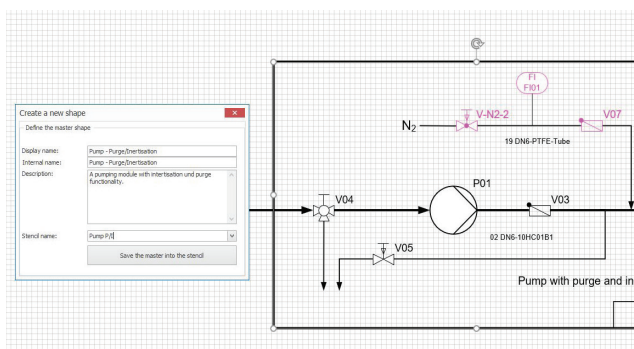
Create a new shape

Define the master shape

Display name: Pump - Purge/Inertisation

Internal name: Pump - Purge/Inertisation

Description: A pumping module with intertisation und purge functionality.

Stencil name: Pump P/I

Save the master into the stencil

FI
FI01

$N_2$

V-N2-2

V07

19 DN6-PTFE-Tube

P01

V04

V03

02 DN6-10HC01B1

V05

Pump with purge and in